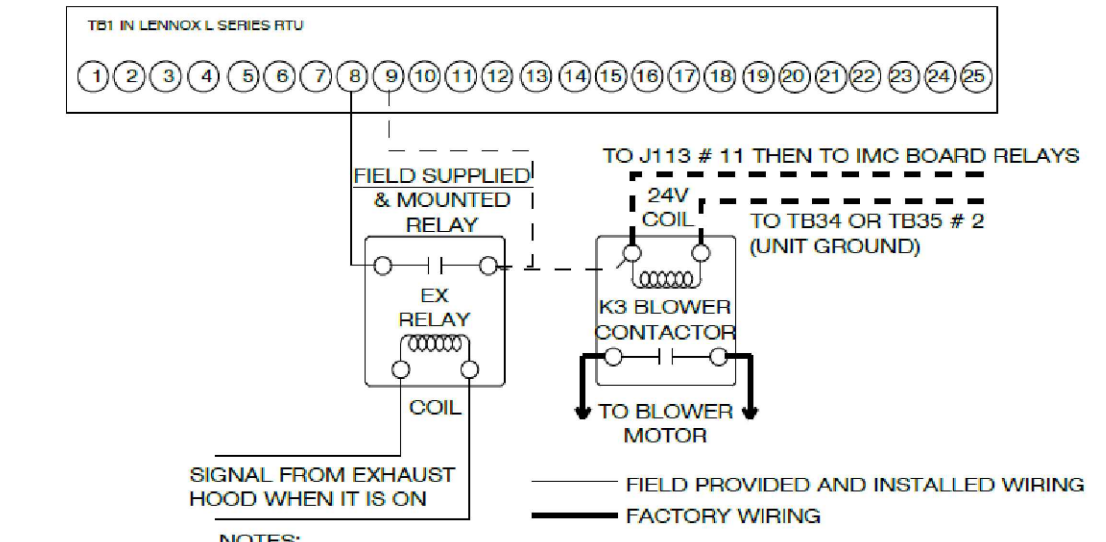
TB1 IN LENNOX L SERIES RTU

1 2 3 4 5 6 7 8 9 10 11 12 13 14 15 16 17 18 19 20 21 22 23 24 25

TO J113 # 11 THEN TO IMC BOARD RELAYS

FIELD SUPPLIED & MOUNTED RELAY

24V COIL

TO TB34 OR TB35 # 2 (UNIT GROUND)

EX RELAY

K3 BLOWER CONTACTOR

COIL

TO BLOWER MOTOR

SIGNAL FROM EXHAUST HOOD WHEN IT IS ON

FIELD PROVIDED AND INSTALLED WIRING

FACTORY WIRING

NOTES: